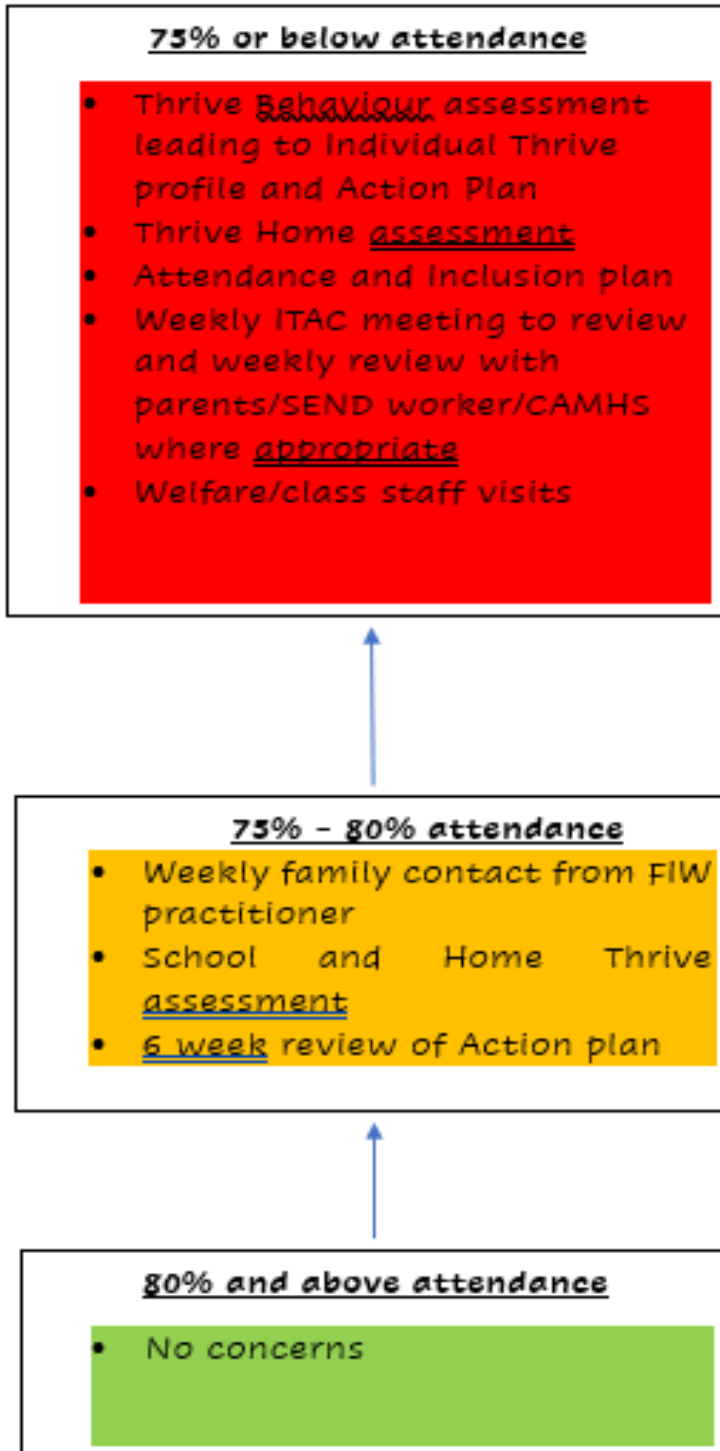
75% or below attendance

- Thrive Behaviour assessment leading to Individual Thrive profile and Action Plan
- Thrive Home assessment
- Attendance and Inclusion plan
- Weekly ITAC meeting to review and weekly review with parents/SEND worker/CAMHS where appropriate
- Welfare/class staff visits

75% - 80% attendance

- Weekly family contact from FIW practitioner
- School and Home Thrive assessment
- 6 week review of Action plan

80% and above attendance

- No concerns